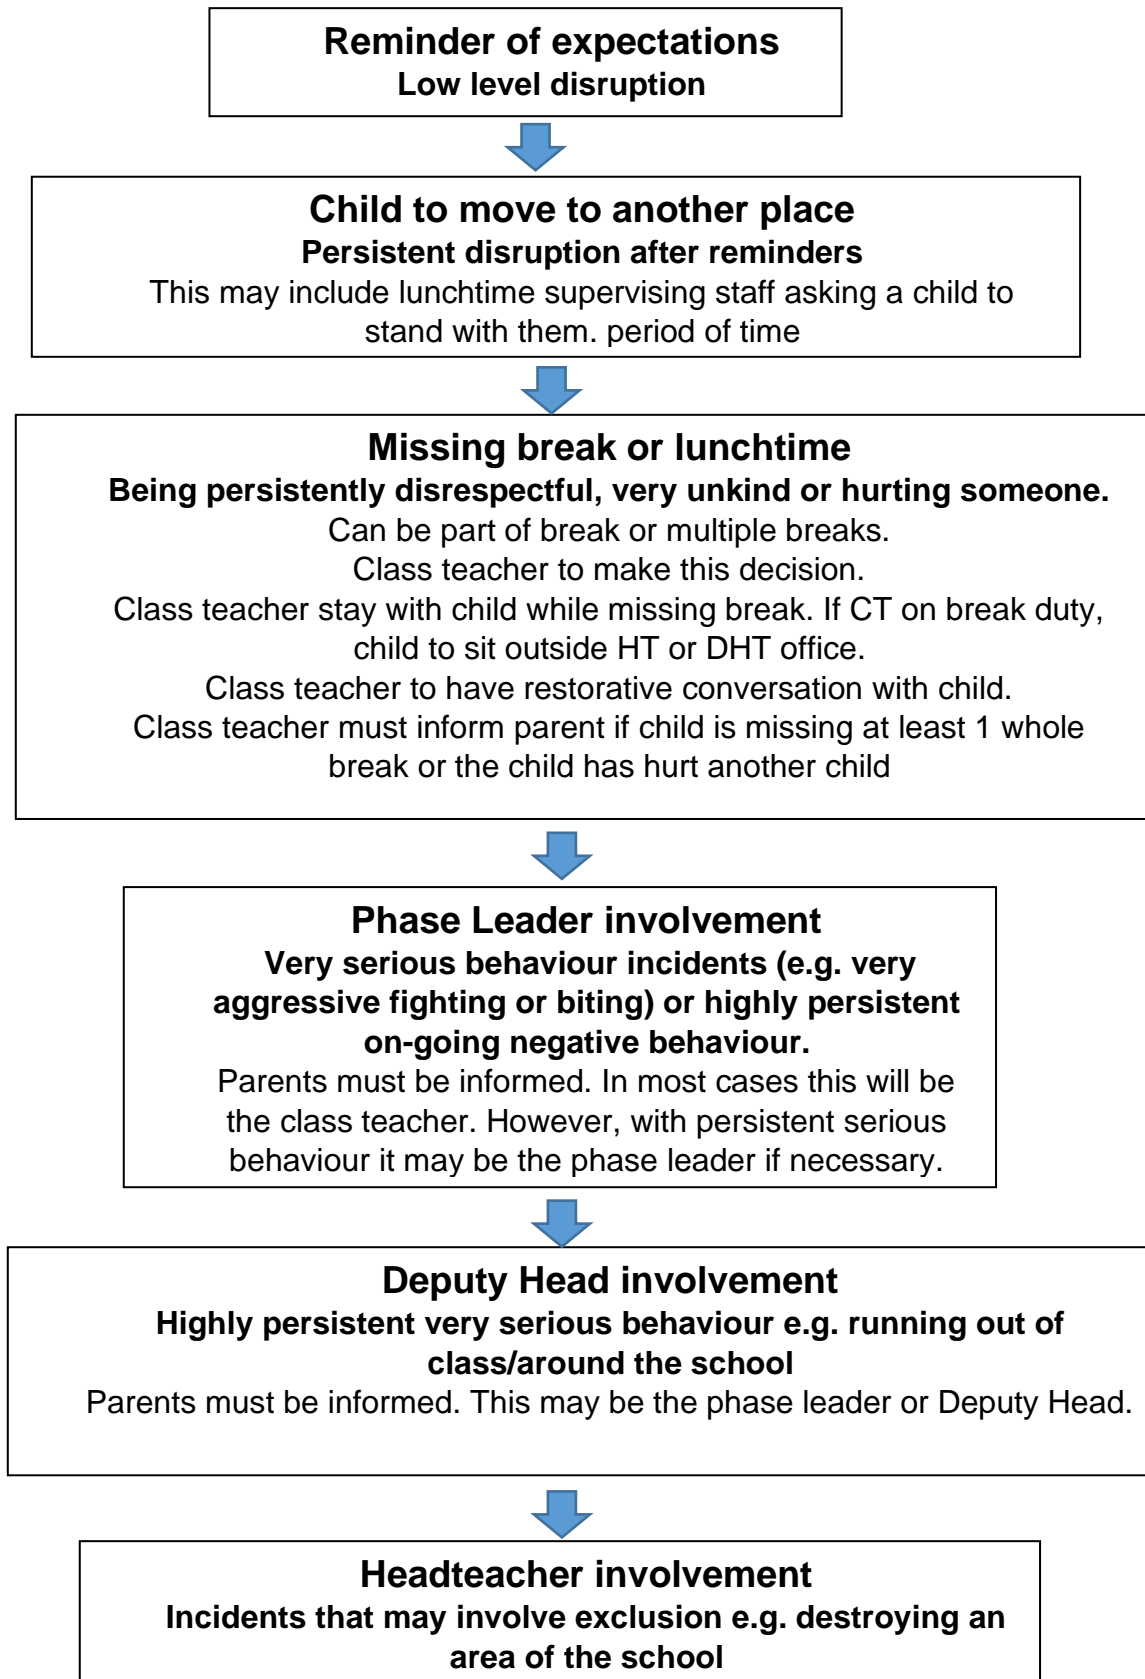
Reminder of expectations
Low level disruption

Child to move to another place
Persistent disruption after reminders
This may include lunchtime supervising staff asking a child to stand with them. period of time

Missing break or lunchtime
Being persistently disrespectful, very unkind or hurting someone.
Can be part of break or multiple breaks.
Class teacher to make this decision.
Class teacher stay with child while missing break. If CT on break duty, child to sit outside HT or DHT office.
Class teacher to have restorative conversation with child.
Class teacher must inform parent if child is missing at least 1 whole break or the child has hurt another child

Phase Leader involvement
Very serious behaviour incidents (e.g. very aggressive fighting or biting) or highly persistent on-going negative behaviour.
Parents must be informed. In most cases this will be the class teacher. However, with persistent serious behaviour it may be the phase leader if necessary.

Deputy Head involvement
Highly persistent very serious behaviour e.g. running out of class/around the school
Parents must be informed. This may be the phase leader or Deputy Head.

Headteacher involvement
Incidents that may involve exclusion e.g. destroying an area of the school